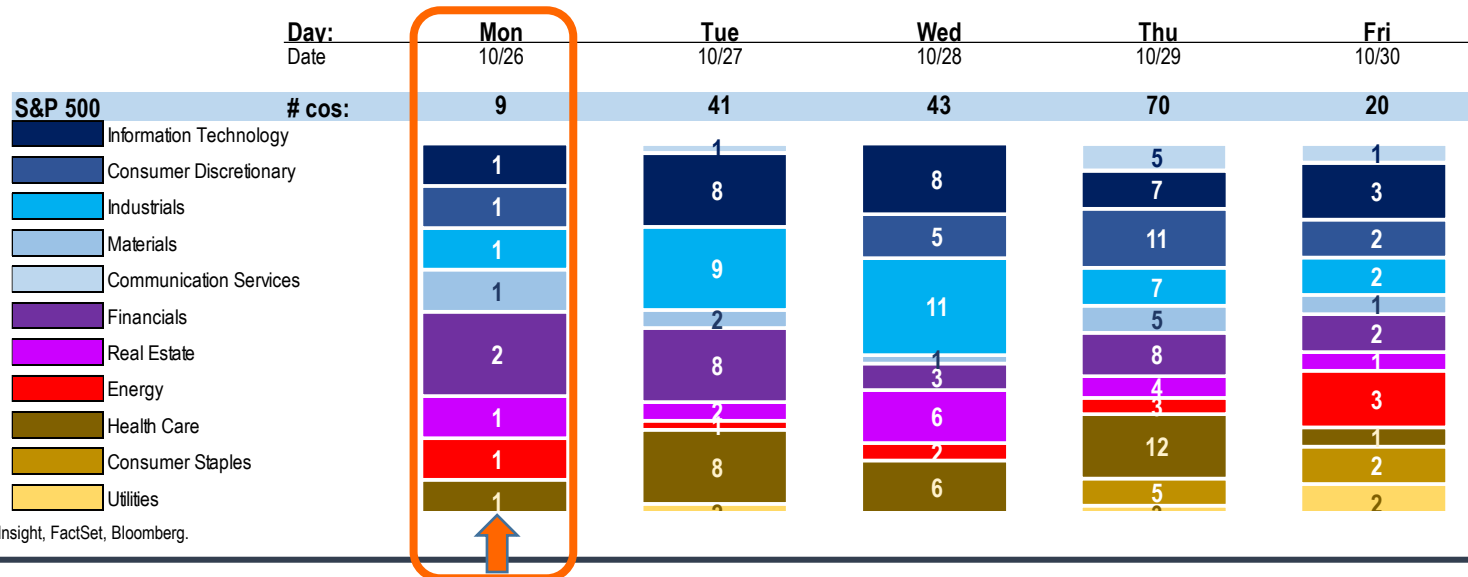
| Day: | Mon | Tue | Wed | Thu | Fri |
|---|---|---|---|---|---|
| Date | 10/26 | 10/27 | 10/28 | 10/29 | 10/30 |
| S&P 500 # cos: | 9 | 41 | 43 | 70 | 20 |

Information Technology
Consumer Discretionary
Industrials
Materials
Communication Services
Financials
Real Estate
Energy
Health Care
Consumer Staples
Utilities

Mon: 1, 1, 1, 1, 2, 1, 1, 1

Tue: 1, 8, 9, 2, 8, 2, 1, 8, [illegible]

Wed: 8, 5, 11, 1, 3, 6, 2, 6

Thu: 5, 7, 11, 7, 5, 8, 4, 3, 12, 5, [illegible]

Fri: 1, 3, 2, 2, 1, 2, 1, 3, 1, 2, 2

nsight, FactSet, Bloomberg.